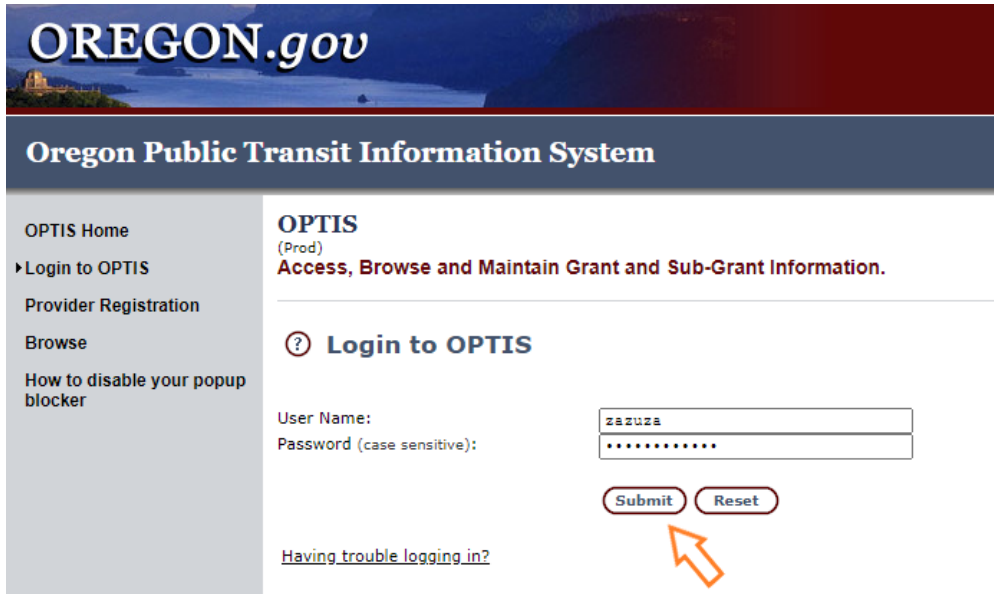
OREGON.gov

Oregon Public Transit Information System

OPTIS Home

Login to OPTIS

Provider Registration

Browse

How to disable your popup blocker

OPTIS
(Prod)
Access, Browse and Maintain Grant and Sub-Grant Information.

? Login to OPTIS

User Name: zazuza
Password (case sensitive): •••••••••••••

Submit Reset

Having trouble logging in?